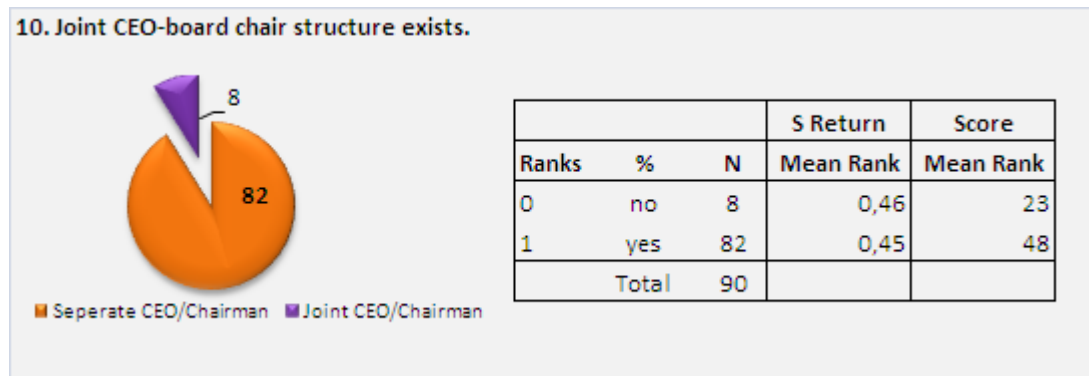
10. Joint CEO-board chair structure exists.

8

82

Seperate CEO/Chairman Joint CEO/Chairman

| | | | S Return | Score |
|---|---|---|---|---|
| Ranks | % | N | Mean Rank | Mean Rank |
| 0 | no | 8 | 0,46 | 23 |
| 1 | yes | 82 | 0,45 | 48 |
| | Total | 90 | | |